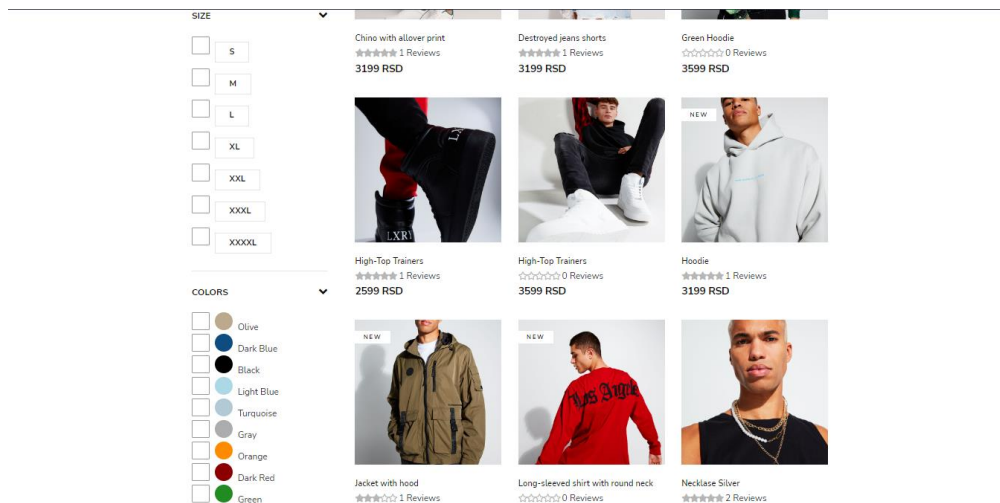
SIZE

S

M

L

XL

XXL

XXXL

XXXXL

COLORS

Olive

Dark Blue

Black

Light Blue

Turquoise

Gray

Orange

Dark Red

Green

Chino with allover print
1 Reviews
3199 RSD

Destroyed jeans shorts
1 Reviews
3199 RSD

Green Hoodie
0 Reviews
3599 RSD

LXRY

High-Top Trainers
1 Reviews
2599 RSD

High-Top Trainers
0 Reviews
3599 RSD

NEW

Hoodie
1 Reviews
3199 RSD

NEW

Jacket with hood
1 Reviews

NEW

Los Angeles

Long-sleeved shirt with round neck
0 Reviews

Necklase Silver
2 Reviews